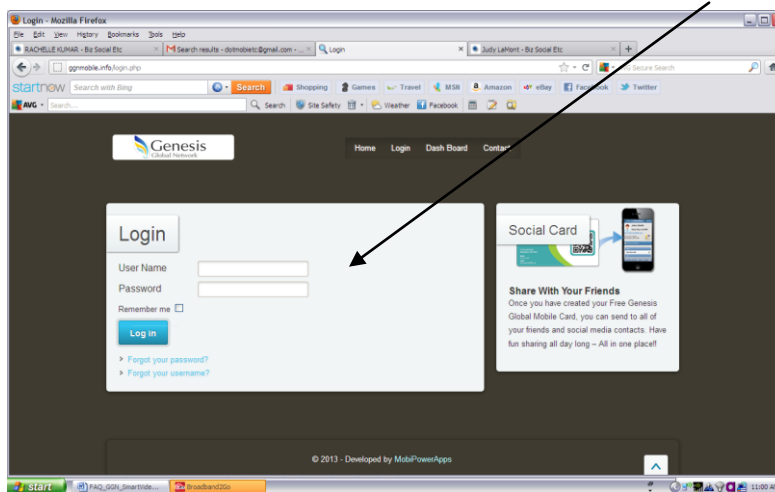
Login - Mozilla Firefox

File Edit View History Bookmarks Tools Help

RACHELLE KUMAR - Biz Social Etc | Search results - dotmobietc@gmail.com - | Login | Judy LaMont - Biz Social Etc | +

ggnmobile.info/login.php

Secure Search

startnow Search with Bing Search Shopping Games Travel MSN Amazon eBay Facebook Twitter

AVG Search... Search Site Safety Weather Facebook

Genesis Global Network

Home Login Dash Board Contact

Login

User Name

Password

Remember me

Log in

Forgot your password?

Forgot your username?

Social Card

Share With Your Friends

Once you have created your Free Genesis Global Mobile Card, you can send to all of your friends and social media contacts. Have fun sharing all day long – All in one place!!

© 2013 - Developed by MobiPowerApps

Start FAQ_GGN_SmartVide... Broadband2Go 11:00 A